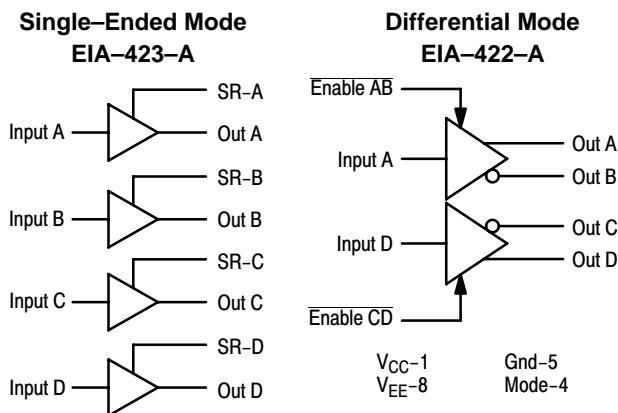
Single–Ended Mode
EIA–423–A

SR–A
Input A
Out A
SR–B
Input B
Out B
SR–C
Input C
Out C
SR–D
Input D
Out D

Differential Mode
EIA–422–A

$\overline{\text{Enable AB}}$
Input A
Out A
Out B
Input D
Out C
Out D
$\overline{\text{Enable CD}}$

$V_{CC}$–1
$V_{EE}$–8
Gnd–5
Mode–4